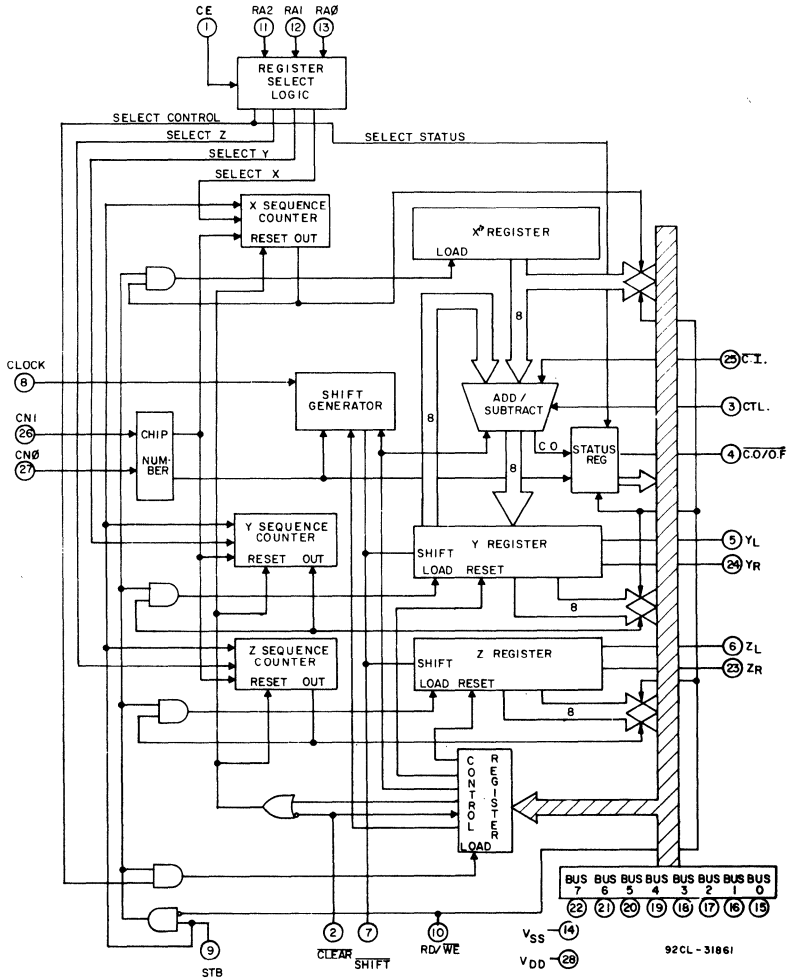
CE
1
RA2 RA1 RAØ
11 12 13
REGISTER SELECT LOGIC
SELECT CONTROL
SELECT Z
SELECT Y
SELECT X
SELECT STATUS
X SEQUENCE COUNTER
RESET OUT
X'' REGISTER
LOAD
8
CLOCK
8
SHIFT GENERATOR
ADD / SUBTRACT
25 C.I.
3 CTL.
CN1
26
CNØ
27
CHIP NUMBER
8
C O
STATUS REG
4 $\overline{C.O/O.F}$
8
Y SEQUENCE COUNTER
RESET OUT
SHIFT
Y REGISTER
LOAD RESET
5 $Y_L$
24 $Y_R$
8
Z SEQUENCE COUNTER
RESET OUT
SHIFT
Z REGISTER
LOAD RESET
6 $Z_L$
23 $Z_R$
8
CONTROL REGISTER
LOAD
BUS 7 BUS 6 BUS 5 BUS 4 BUS 3 BUS 2 BUS 1 BUS 0
22 21 20 19 18 17 16 15
9
STB
2
$\overline{CLEAR}$
7
$\overline{SHIFT}$
10
RD/$\overline{WE}$
$V_{SS}$ 14
$V_{DD}$ 28
92CL-31861